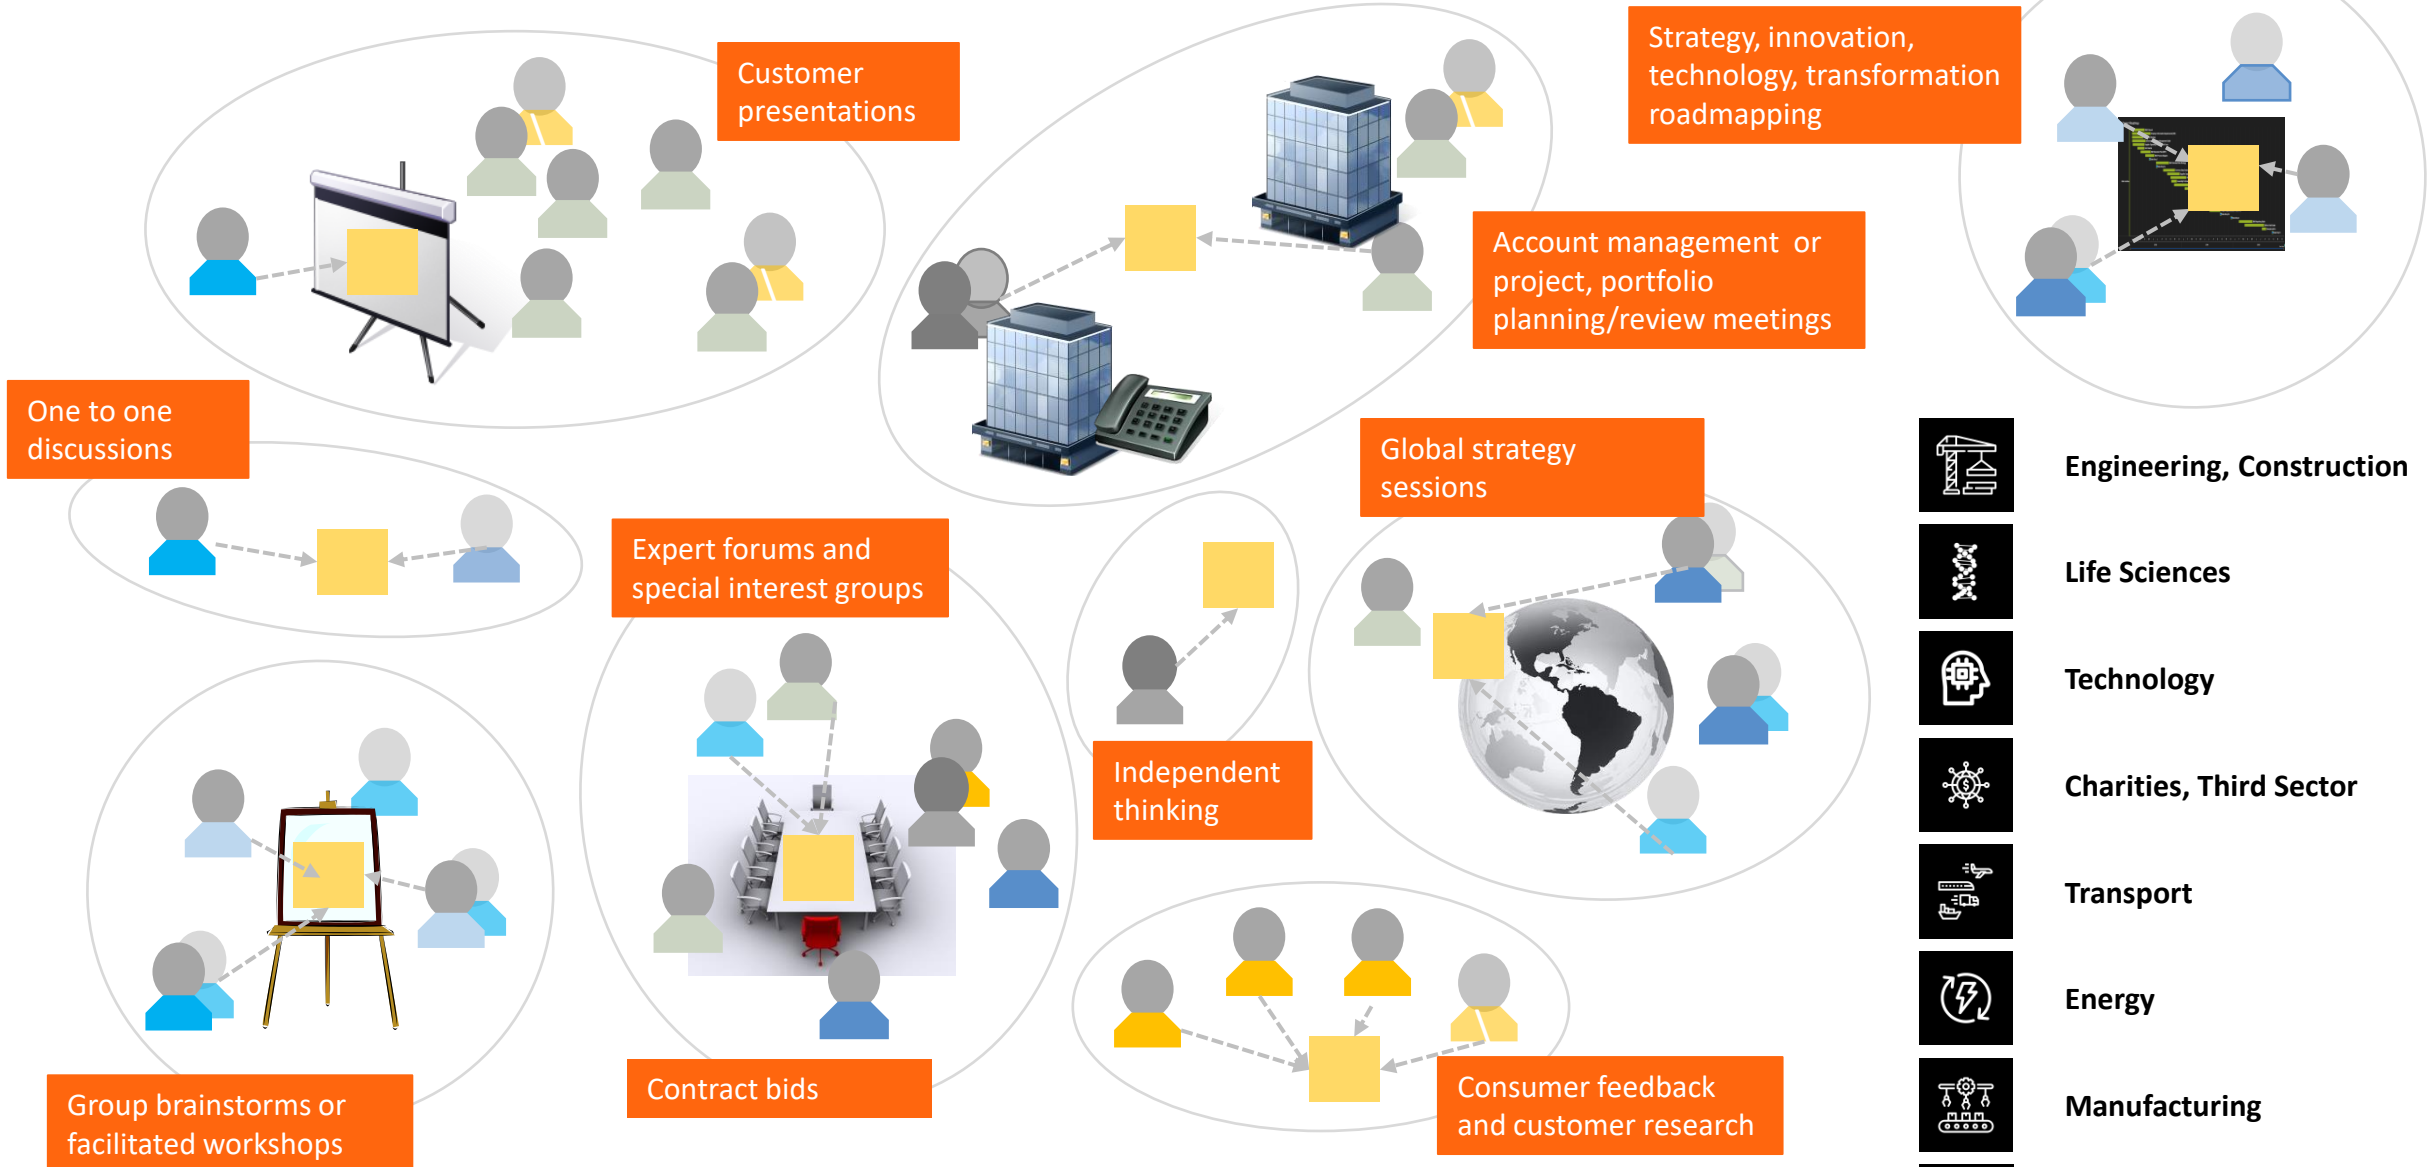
Customer presentations

Strategy, innovation, technology, transformation roadmapping

Account management or project, portfolio planning/review meetings

One to one discussions

Global strategy sessions

Expert forums and special interest groups

Independent thinking

Contract bids

Consumer feedback and customer research

Group brainstorms or facilitated workshops

Engineering, Construction

Life Sciences

Technology

Charities, Third Sector

Transport

Energy

Manufacturing